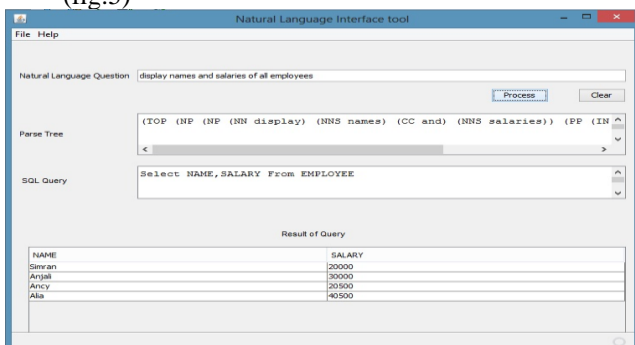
(fig.5)

Natural Language Interface tool

File Help

Natural Language Question display names and salaries of all employees

Process Clear

Parse Tree

(TOP (NP (NP (NN display) (NNS names) (CC and) (NNS salaries)) (PP (IN

SQL Query

Select NAME,SALARY From EMPLOYEE

Result of Query

| NAME | SALARY |
|---|---|
| Simran | 20000 |
| Anjali | 30000 |
| Ancy | 20500 |
| Alia | 40500 |